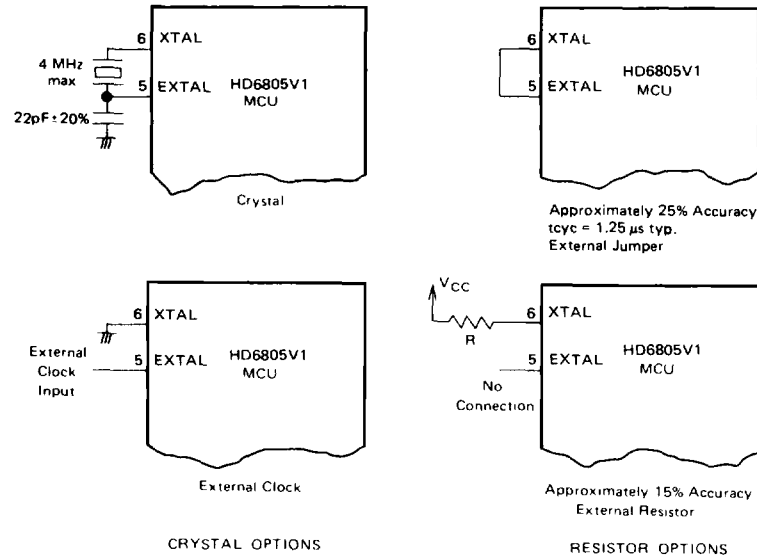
6 XTAL
4 MHz max
5 EXTAL
HD6805V1 MCU
22pF±20%
Crystal

6 XTAL
5 EXTAL
HD6805V1 MCU
Approximately 25% Accuracy
tcyc = 1.25 μs typ.
External Jumper

6 XTAL
External Clock Input
5 EXTAL
HD6805V1 MCU
External Clock

$V_{CC}$
R
6 XTAL
5 EXTAL
HD6805V1 MCU
No Connection
Approximately 15% Accuracy
External Resistor

CRYSTAL OPTIONS

RESISTOR OPTIONS